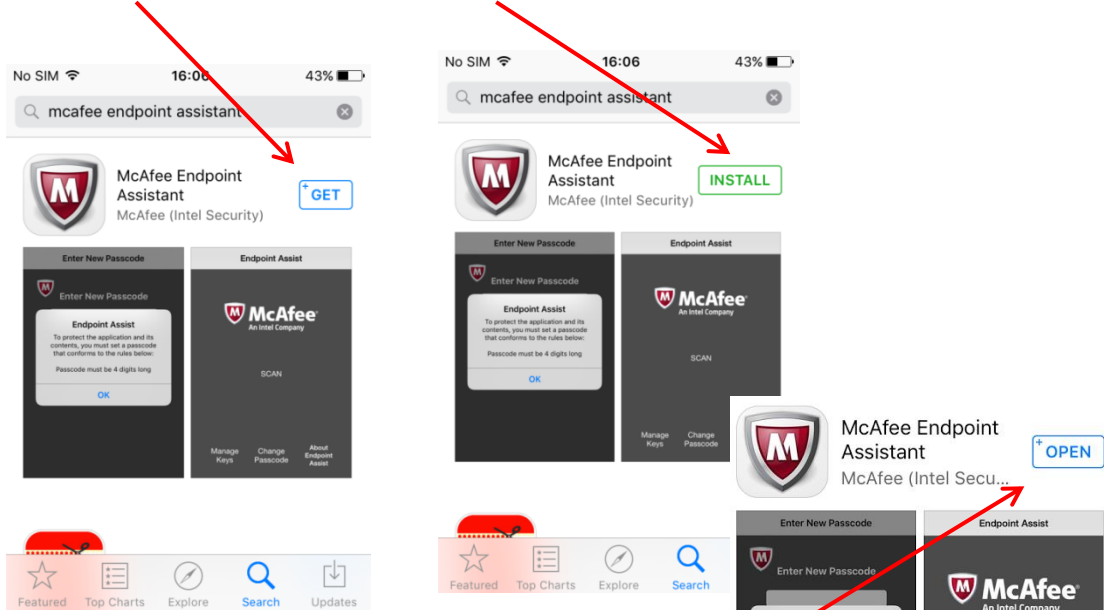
No SIM 16:06 43%

mcafee endpoint assistant

McAfee Endpoint Assistant
McAfee (Intel Security)

GET

Enter New Passcode

Enter New Passcode

Endpoint Assist

To protect the application and its contents, you must set a passcode that conforms to the rules below:

Passcode must be 4 digits long

OK

Endpoint Assist

McAfee
An Intel Company

SCAN

Manage Keys

Change Passcode

About Endpoint Assist

Featured Top Charts Explore Search Updates

No SIM 16:06 43%

mcafee endpoint assistant

McAfee Endpoint Assistant
McAfee (Intel Security)

INSTALL

Enter New Passcode

Enter New Passcode

Endpoint Assist

To protect the application and its contents, you must set a passcode that conforms to the rules below:

Passcode must be 4 digits long

OK

Endpoint Assist

McAfee
An Intel Company

SCAN

Manage Keys

Change Passcode

Featured Top Charts Explore Search

McAfee Endpoint Assistant
McAfee (Intel Secu...

OPEN

Enter New Passcode

Enter New Passcode

Endpoint Assist

McAfee
An Intel Company